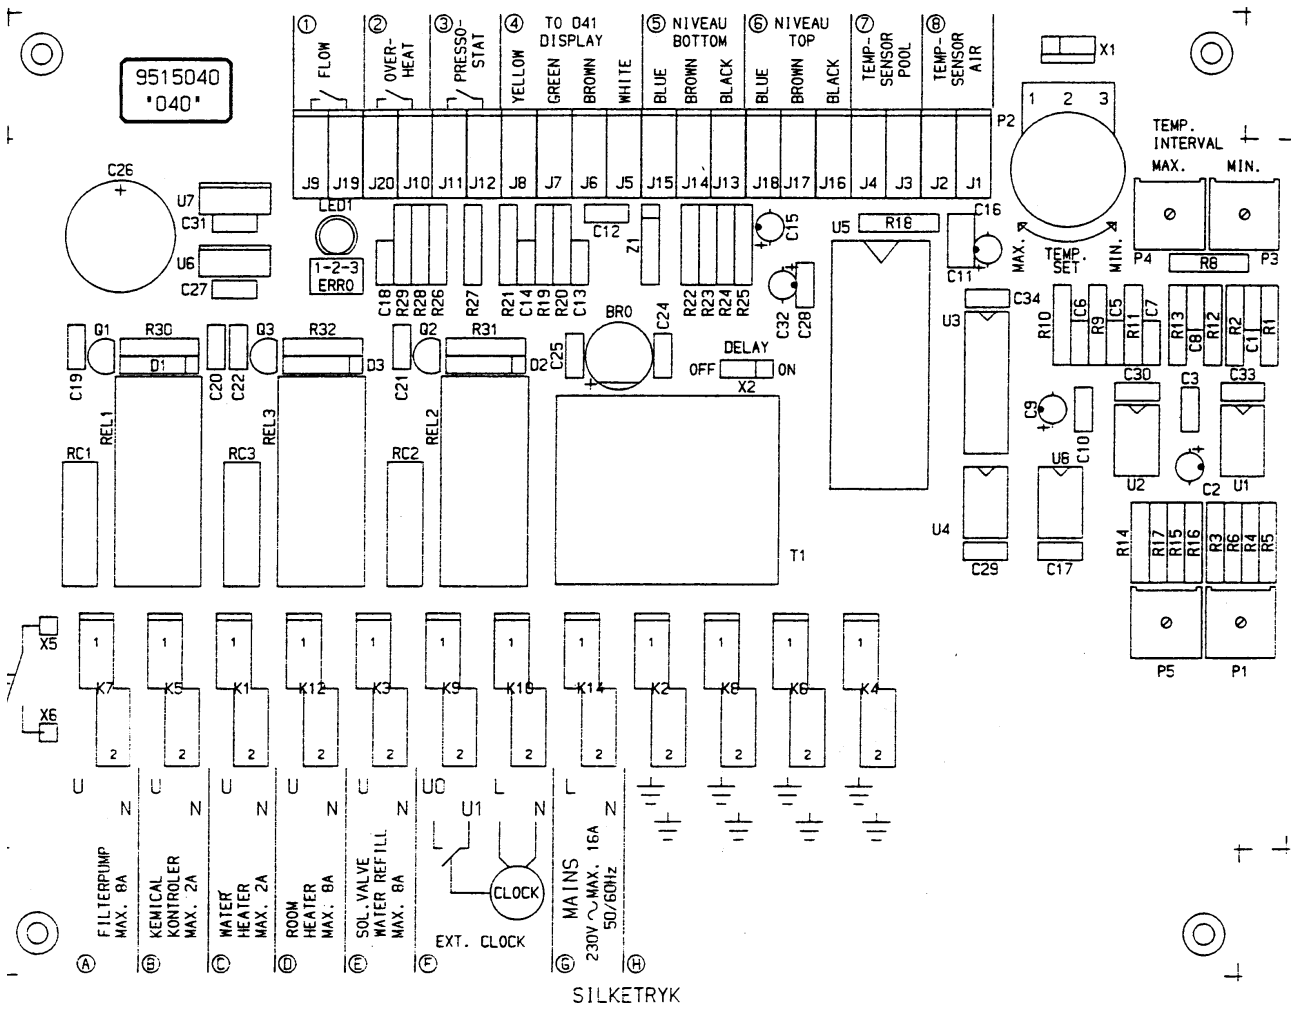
9515040
'040'

① FLOW
② OVER-HEAT
③ PRESSO-STAT
④ YELLOW GREEN BROWN WHITE
TO 041 DISPLAY
⑤ NIVEAU BOTTOM BLUE BROWN BLACK
⑥ NIVEAU TOP BLUE BROWN BLACK
⑦ TEMP-SENSOR POOL
⑧ TEMP-SENSOR AIR

X1
P2
1 2 3
TEMP. INTERVAL
MAX. MIN.

J9 J19 J20 J10 J11 J12 J8 J7 J6 J5 J15 J14 J13 J18 J17 J16 J4 J3 J2 J1

C26
U7
C31
U6
C27
LED1
1-2-3 ERRO
C18 R29 R28 R26 R27 R21 C14 R19 R20 C13 C12 Z1 R22 R23 R24 R25 C15 C32 C28
U5 R18 C16 C11
MAX. TEMP. SET MIN.
P4 R8 P3
C34
U3
R10 C6 R9 C5 R11 C7 R13 C8 R12 R2 C1 R1
Q1 R30 D1 C19
C20 C22 Q3 R32 D3
C21 Q2 R31 D2
C25 BR0 C24
DELAY
OFF ON
X2
C30 C3 C33
C9 C10
U2 C2 U1
REL1 REL3 REL2
RC1 RC3 RC2
T1
U4 U6
C29 C17
R14 R17 R15 R16 R3 R6 R4 R5
P5 P1
X5
X6
K7 K5 K1 K12 K3 K9 K10 K14 K2 K8 K6 K4
1 1 1 1 1 1 1 1 1 1 1 1
2 2 2 2 2 2 2 2 2 2 2 2

U N U N U N U N U N U0 U1 L N L N

FILTERPUMP MAX. 8A
KEMICAL KONTROLER MAX. 2A
WATER HEATER MAX. 2A
ROOM HEATER MAX. 8A
SOL.VALVE WATER REFILL MAX. 8A
CLOCK
EXT. CLOCK
MAINS 230V ∼ MAX. 16A 50/60Hz

Ⓐ Ⓑ Ⓒ Ⓓ Ⓔ Ⓕ Ⓖ Ⓗ

SILKETRYK